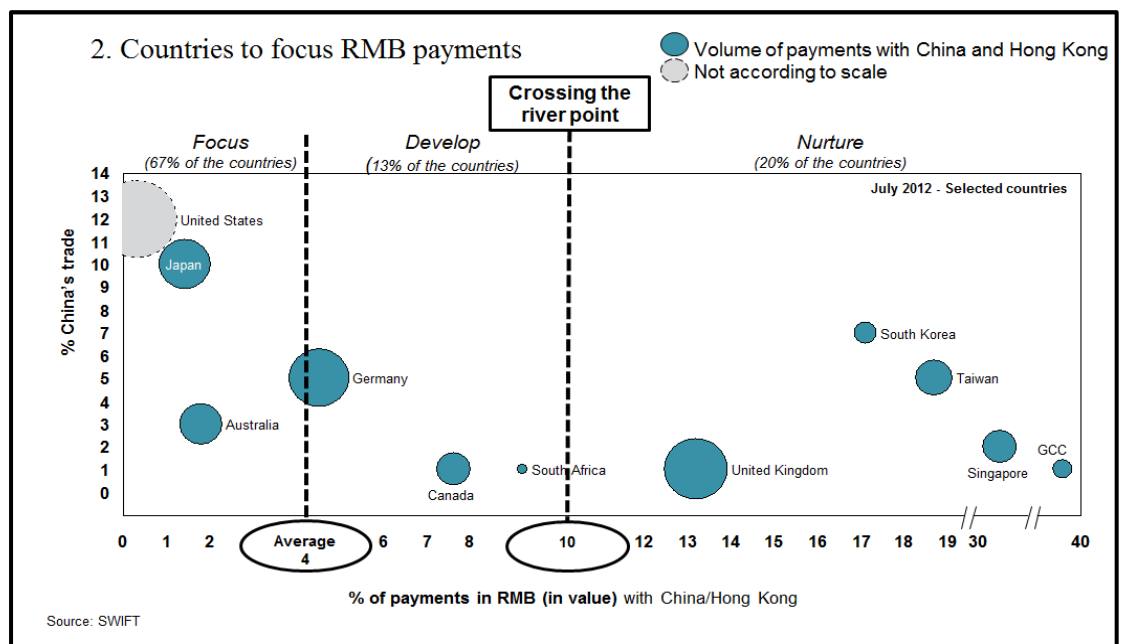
2. Countries to focus RMB payments

Volume of payments with China and Hong Kong
Not according to scale

Crossing the river point

Focus
(67% of the countries)

Develop
(13% of the countries)

Nurture
(20% of the countries)

July 2012 - Selected countries

% China's trade

14
13
12
11
10
9
8
7
6
5
4
3
2
1
0

United States
Japan
Germany
Australia
Canada
South Africa
United Kingdom
South Korea
Taiwan
Singapore
GCC

0 1 2 Average 4 6 7 8 10 12 13 14 15 16 17 18 19 30 40

% of payments in RMB (in value) with China/Hong Kong

Source: SWIFT